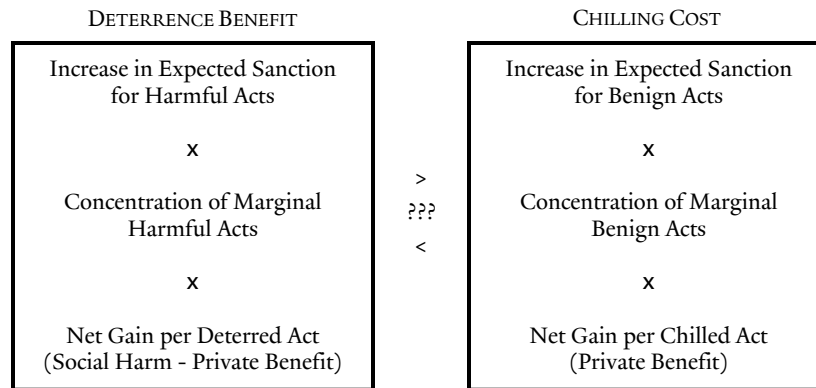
DETERRENCE BENEFIT

Increase in Expected Sanction for Harmful Acts

x

Concentration of Marginal Harmful Acts

x

Net Gain per Deterred Act (Social Harm - Private Benefit)

>
???
<

CHILLING COST

Increase in Expected Sanction for Benign Acts

x

Concentration of Marginal Benign Acts

x

Net Gain per Chilled Act (Private Benefit)